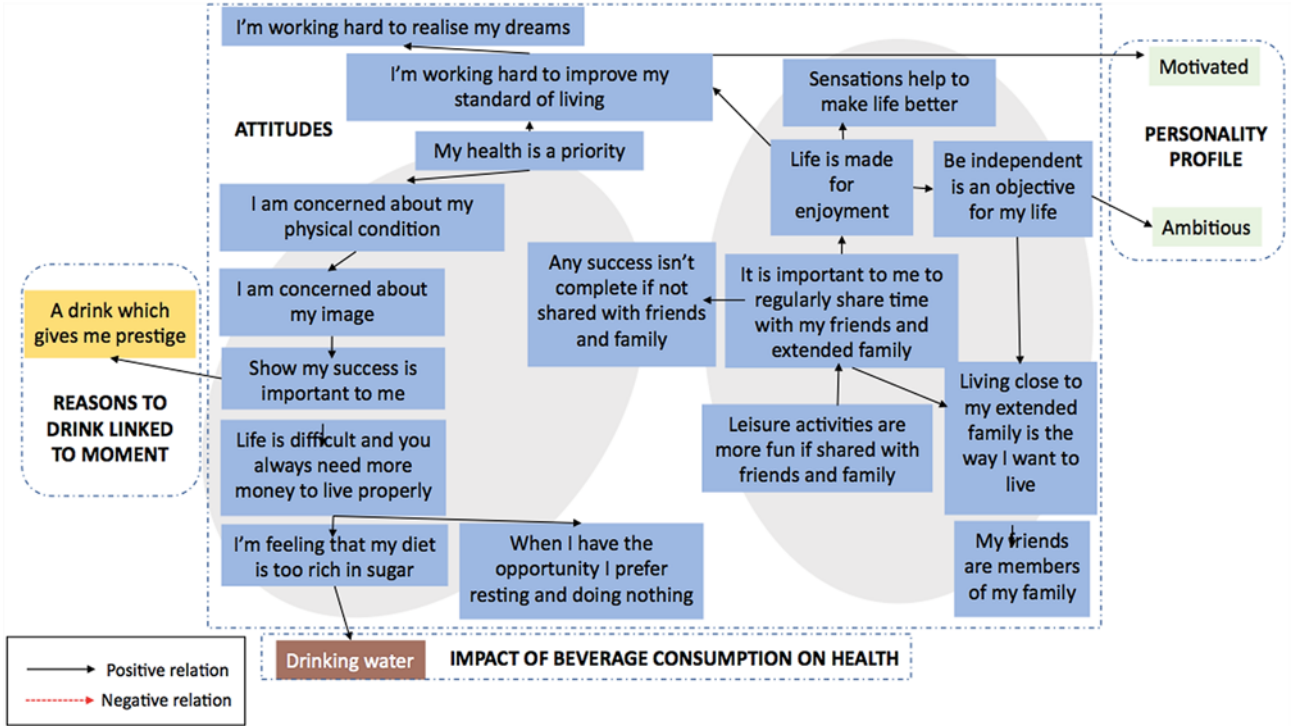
I'm working hard to realise my dreams

I'm working hard to improve my standard of living

ATTITUDES

My health is a priority

I am concerned about my physical condition

I am concerned about my image

Show my success is important to me

Life is difficult and you always need more money to live properly

I'm feeling that my diet is too rich in sugar

When I have the opportunity I prefer resting and doing nothing

Sensations help to make life better

Life is made for enjoyment

Be independent is an objective for my life

Any success isn't complete if not shared with friends and family

It is important to me to regularly share time with my friends and extended family

Leisure activities are more fun if shared with friends and family

Living close to my extended family is the way I want to live

My friends are members of my family

Motivated

PERSONALITY PROFILE

Ambitious

A drink which gives me prestige

REASONS TO DRINK LINKED TO MOMENT

Drinking water

IMPACT OF BEVERAGE CONSUMPTION ON HEALTH

Positive relation

Negative relation